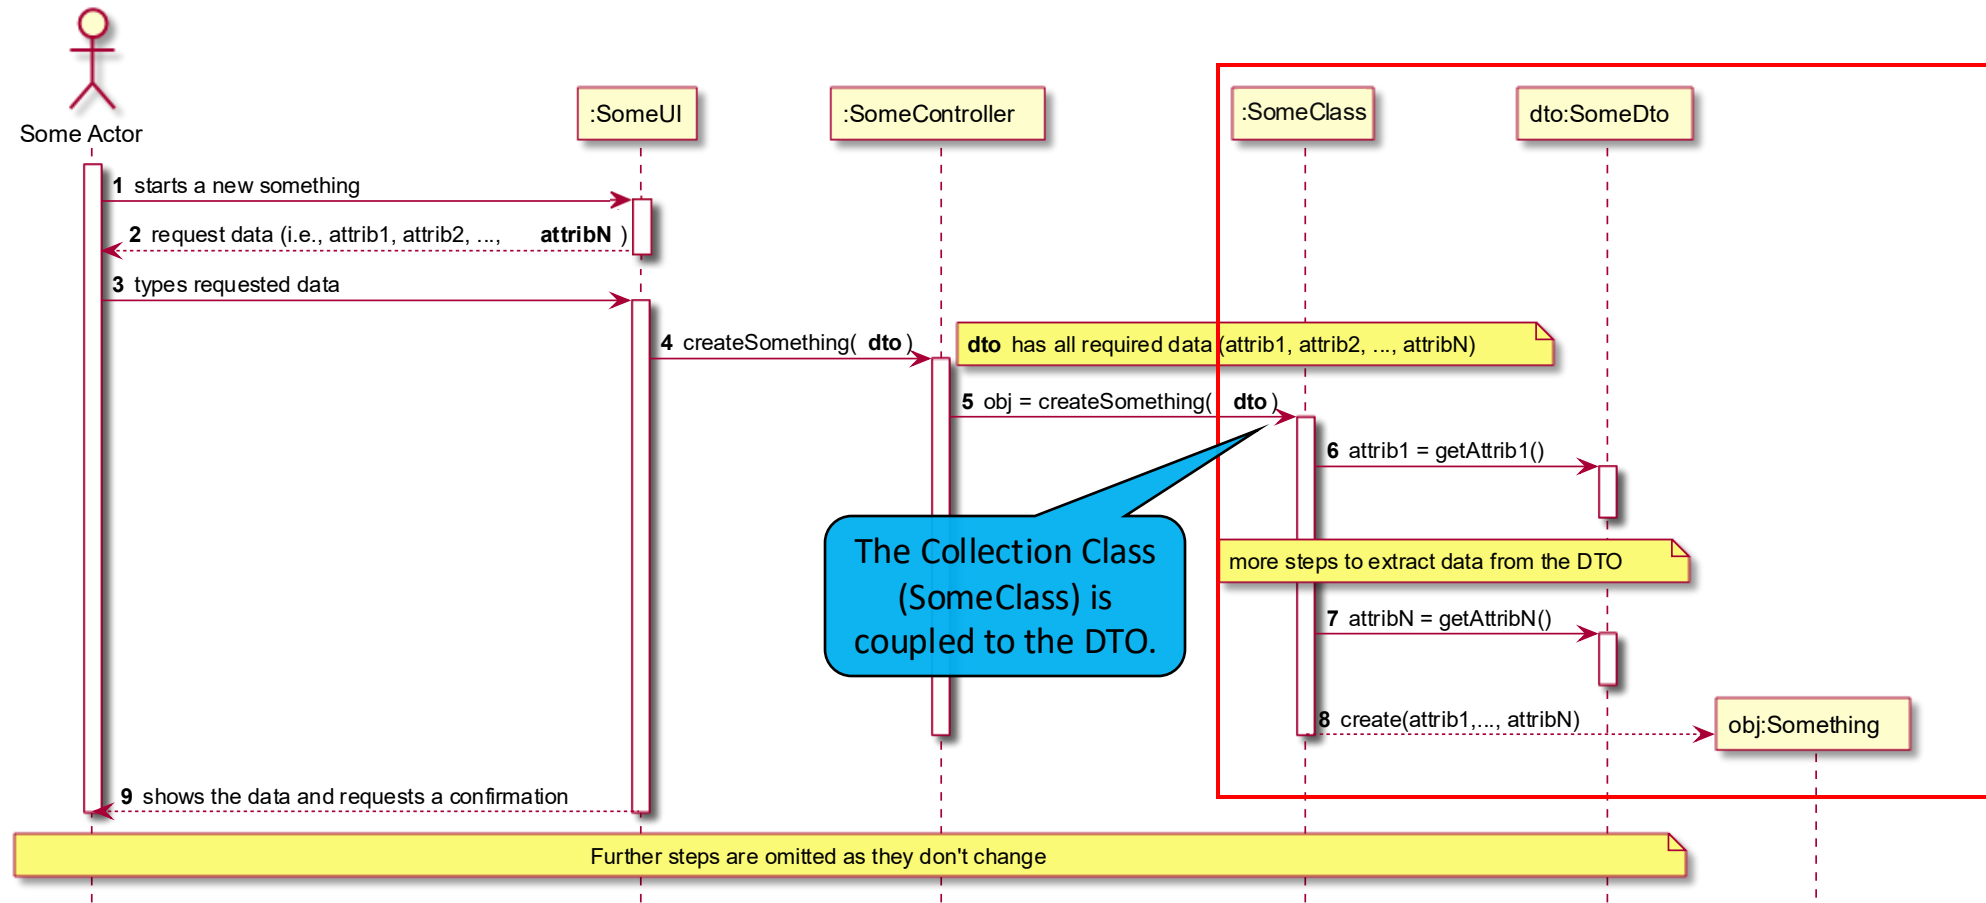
Some Actor

:SomeUI

:SomeController

:SomeClass

dto:SomeDto

1 starts a new something

2 request data (i.e., attrib1, attrib2, ..., **attribN** )

3 types requested data

4 createSomething( **dto** )

**dto** has all required data (attrib1, attrib2, ..., attribN)

5 obj = createSomething( **dto** )

6 attrib1 = getAttrib1()

The Collection Class (SomeClass) is coupled to the DTO.

more steps to extract data from the DTO

7 attribN = getAttribN()

8 create(attrib1,..., attribN)

obj:Something

9 shows the data and requests a confirmation

Further steps are omitted as they don't change